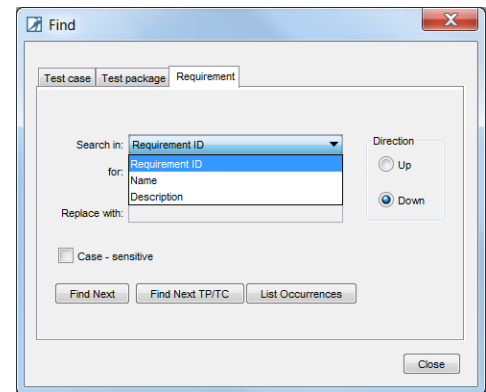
Find

Test case
Test package
Requirement

Search in: Requirement ID

Requirement ID
Name
Description

for:

Replace with:

Direction
Up
Down

Case - sensitive

Find Next
Find Next TP/TC
List Occurrences

Close